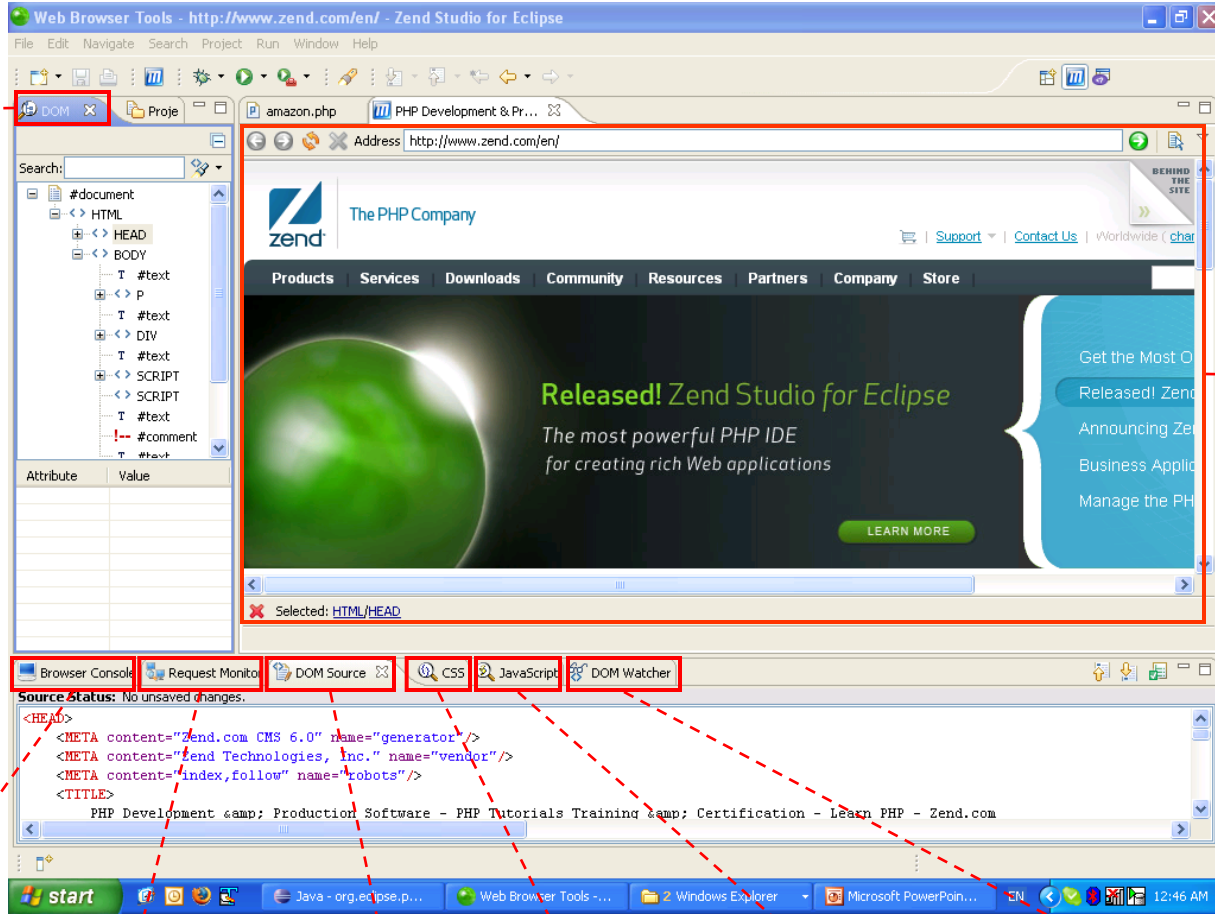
Web Browser Tools - http://www.zend.com/en/ - Zend Studio for Eclipse

File Edit Navigate Search Project Run Window Help

DOM Proje

amazon.php PHP Development & Pr...

Address http://www.zend.com/en/

Search:

#document
HTML
HEAD
BODY
#text
P
#text
DIV
#text
SCRIPT
SCRIPT
#text
#comment
#text

| Attribute | Value |
|---|---|

zend The PHP Company

BEHIND THE SITE

Support | Contact Us | Worldwide ( char

Products Services Downloads Community Resources Partners Company Store

Released! Zend Studio for Eclipse
The most powerful PHP IDE
for creating rich Web applications

LEARN MORE

Get the Most O
Released! Zend
Announcing Ze
Business Applic
Manage the PH

Selected: HTML/HEAD

Browser Console Request Monitor DOM Source CSS JavaScript DOM Watcher

Source Status: No unsaved changes.

<HEAD>
<META content="Zend.com CMS 6.0" name="generator"/>
<META content="Zend Technologies, Inc." name="vendor"/>
<META content="index,follow" name="robots"/>
<TITLE>
PHP Development &amp; Production Software - PHP Tutorials Training &amp; Certification - Learn PHP - Zend.com

start Java - org.eclipse.p... Web Browser Tools -... 2 Windows Explorer Microsoft PowerPoin... EN 12:46 AM